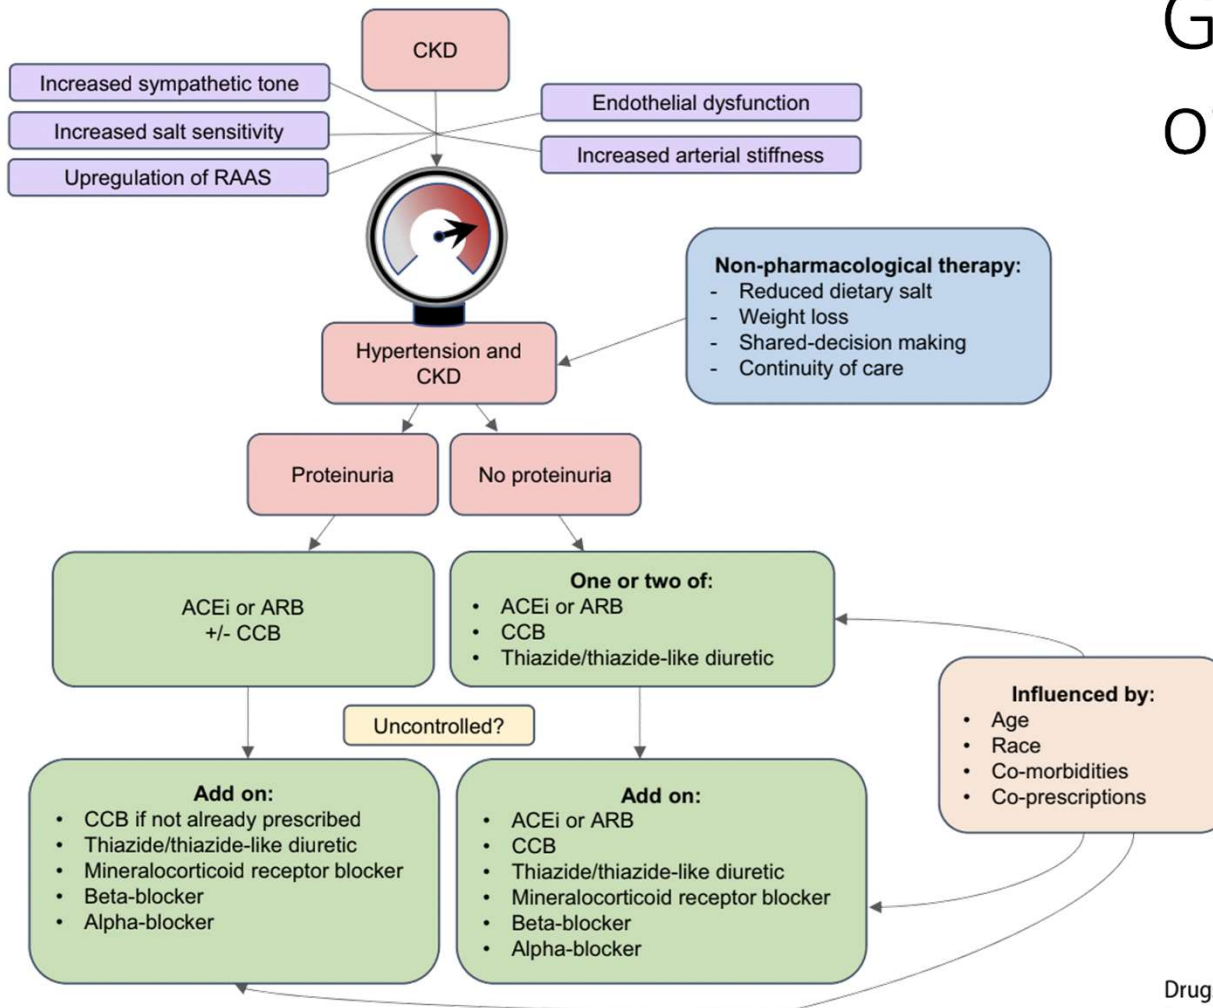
G
O'

CKD

Increased sympathetic tone
Increased salt sensitivity
Upregulation of RAAS

Endothelial dysfunction
Increased arterial stiffness

Non-pharmacological therapy:
- Reduced dietary salt
- Weight loss
- Shared-decision making
- Continuity of care

Hypertension and CKD

Proteinuria

No proteinuria

ACEi or ARB
+/- CCB

One or two of:
• ACEi or ARB
• CCB
• Thiazide/thiazide-like diuretic

Influenced by:
• Age
• Race
• Co-morbidities
• Co-prescriptions

Uncontrolled?

Add on:
• CCB if not already prescribed
• Thiazide/thiazide-like diuretic
• Mineralocorticoid receptor blocker
• Beta-blocker
• Alpha-blocker

Add on:
• ACEi or ARB
• CCB
• Thiazide/thiazide-like diuretic
• Mineralocorticoid receptor blocker
• Beta-blocker
• Alpha-blocker

Drug